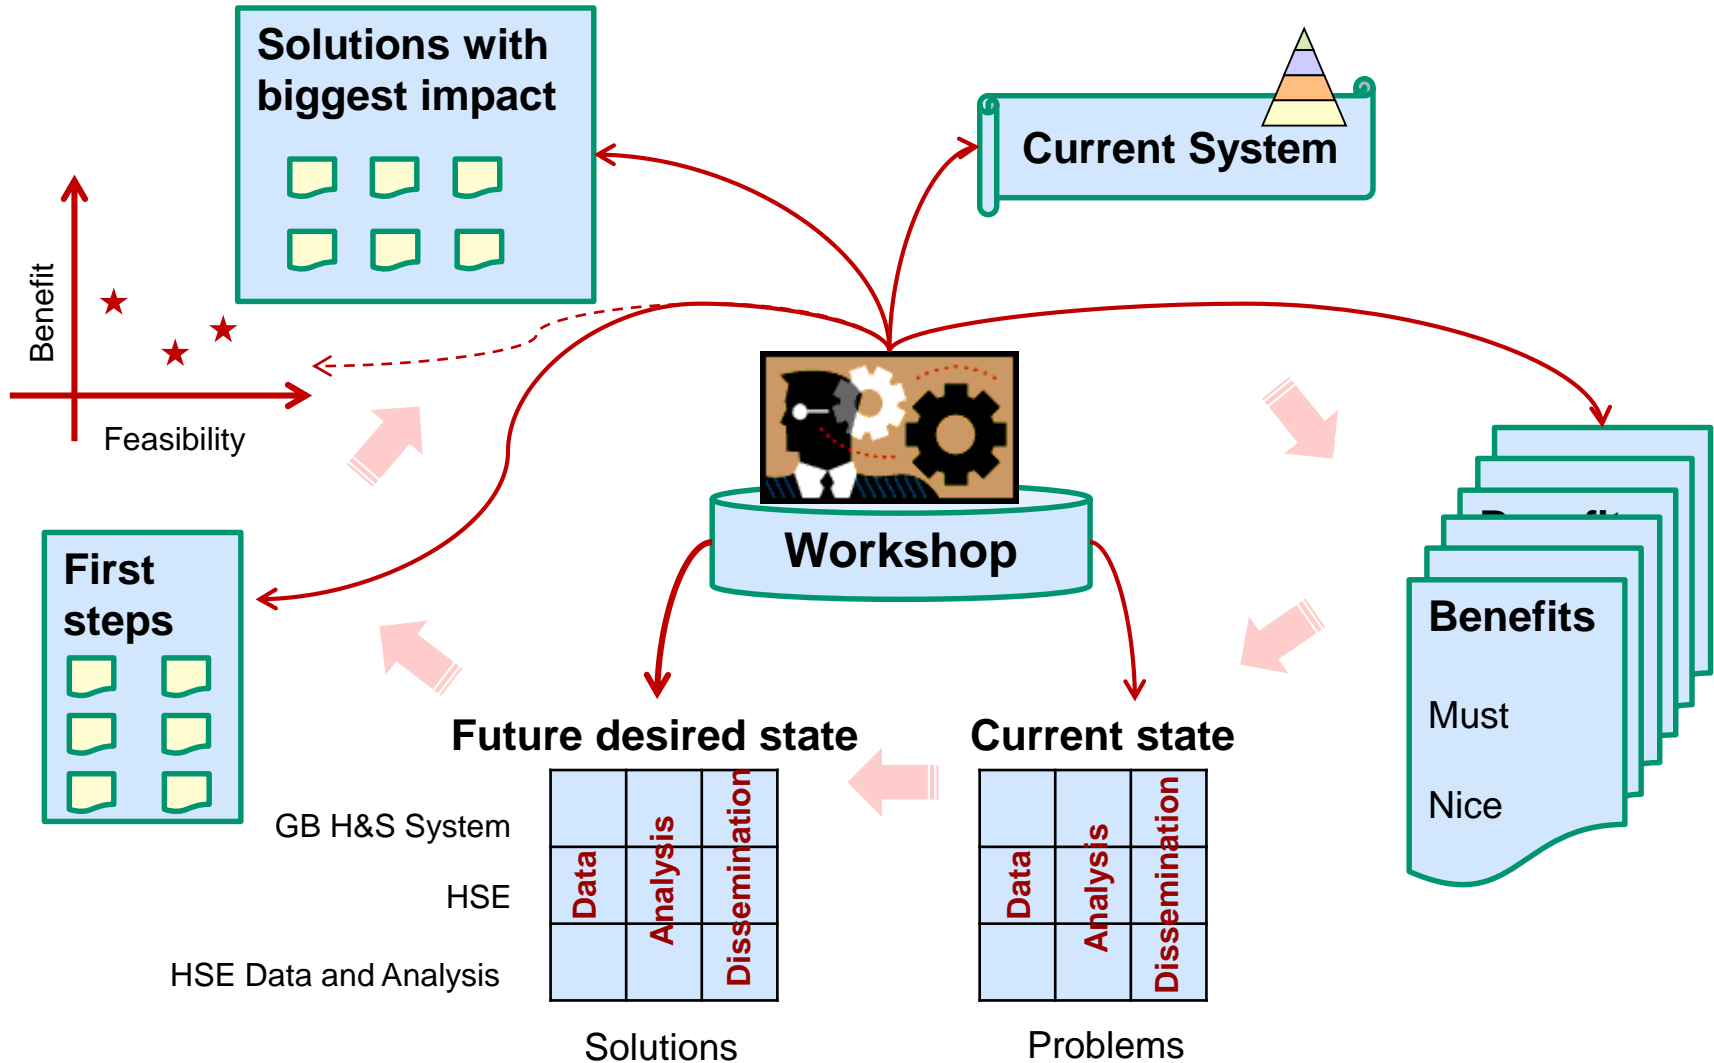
Solutions with biggest impact

Current System

Benefit

Feasibility

Workshop

First steps

Benefits

Must

Nice

Future desired state

Current state

GB H&S System

HSE

HSE Data and Analysis

Data

Analysis

Dissemination

Data

Analysis

Dissemination

Solutions

Problems